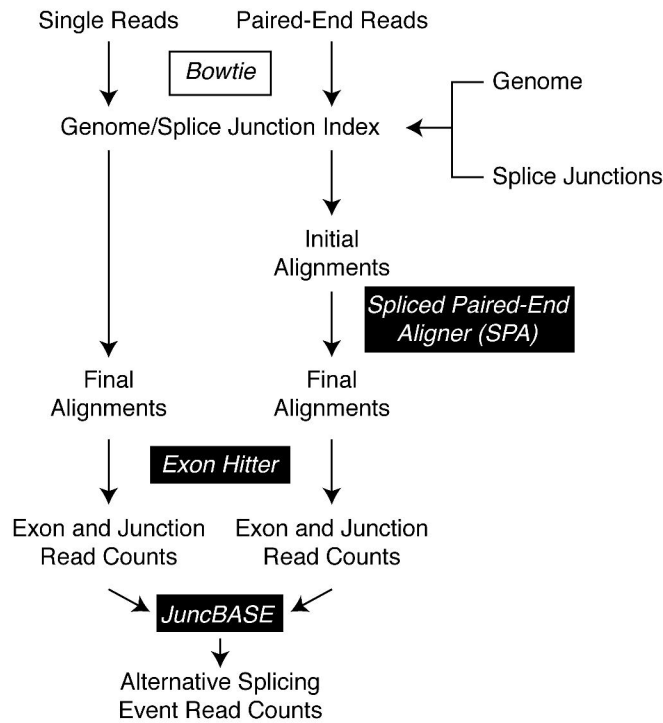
Single Reads

Paired-End Reads

Bowtie

Genome

Genome/Splice Junction Index

Splice Junctions

Initial Alignments

Spliced Paired-End Aligner (SPA)

Final Alignments

Final Alignments

Exon Hitter

Exon and Junction Read Counts

Exon and Junction Read Counts

JuncBASE

Alternative Splicing Event Read Counts